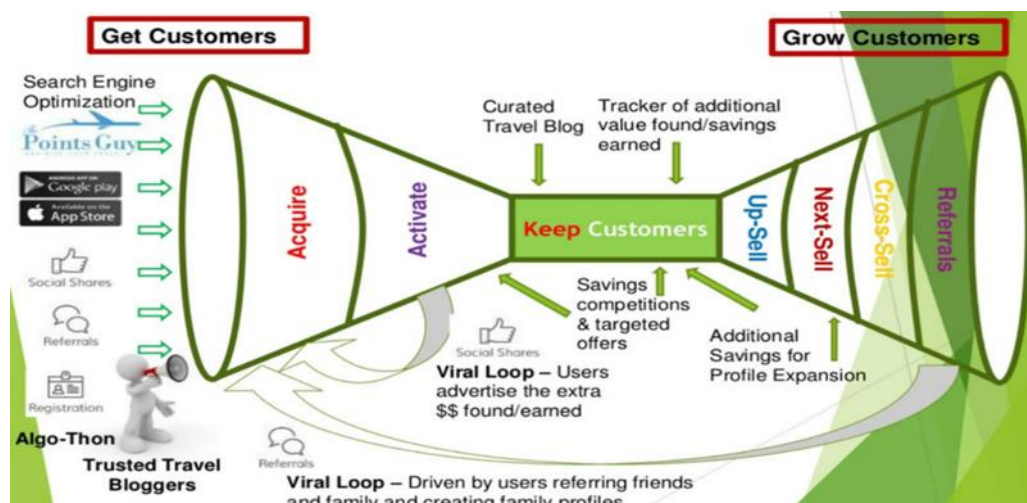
Get Customers

Grow Customers

Search Engine Optimization

The Points Guy

ANDROID APP ON Google play

Available on the App Store

Social Shares

Referrals

Registration

Algo-Thon

Trusted Travel Bloggers

Acquire

Activate

Curated Travel Blog

Tracker of additional value found/savings earned

Keep Customers

Up-Sell

Next-Sell

Cross-Sell

Referrals

Savings competitions & targeted offers

Additional Savings for Profile Expansion

Social Shares

Viral Loop – Users advertise the extra $$ found/earned

Referrals

Viral Loop – Driven by users referring friends and family and creating family profiles